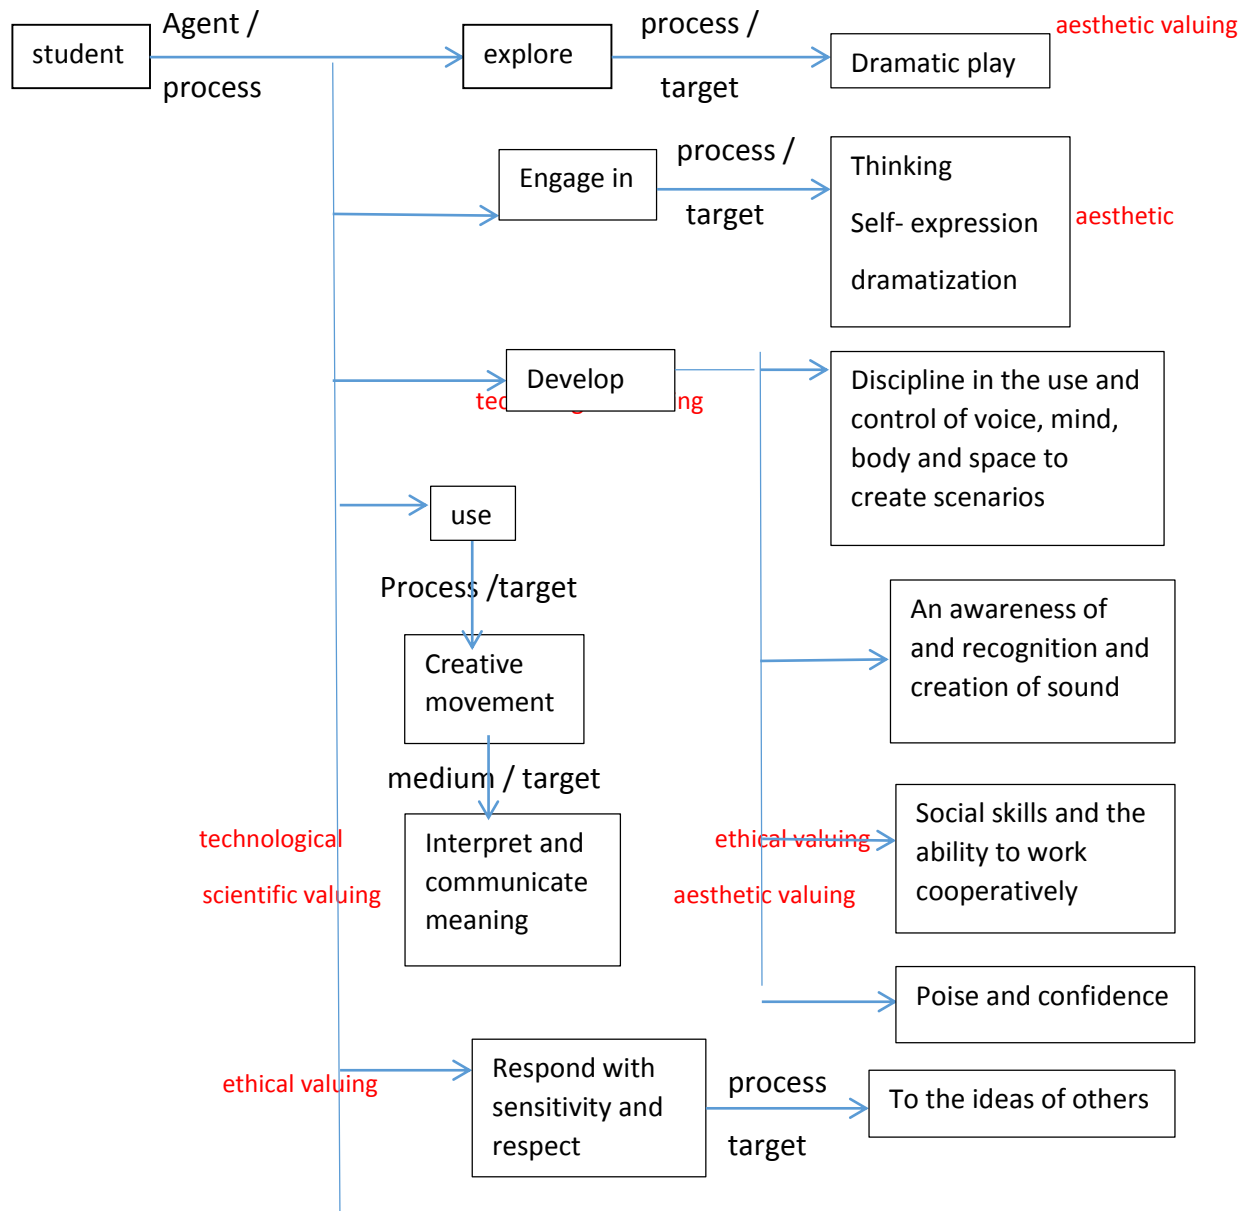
student

Agent /

process

explore

process /

target

Dramatic play

aesthetic valuing

Engage in

process /

target

Thinking

Self- expression

dramatization

aesthetic

Develop

tec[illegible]ng

Discipline in the use and control of voice, mind, body and space to create scenarios

use

Process /target

Creative movement

An awareness of and recognition and creation of sound

medium / target

technological

scientific valuing

Interpret and communicate meaning

ethical valuing

aesthetic valuing

Social skills and the ability to work cooperatively

Poise and confidence

ethical valuing

Respond with sensitivity and respect

process

target

To the ideas of others